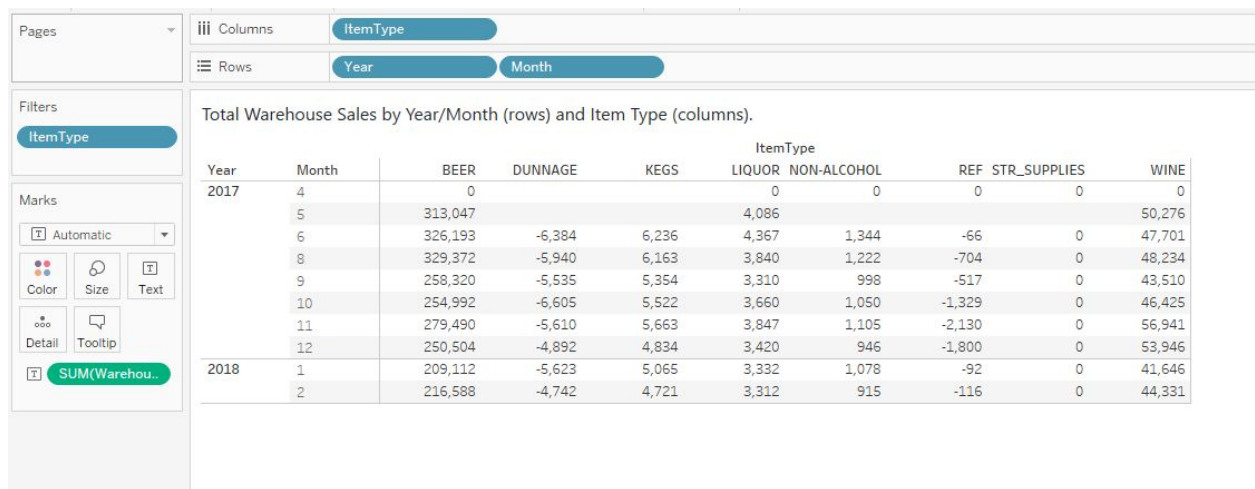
Pages

iii Columns ItemType

Rows Year Month

Filters

ItemType

Marks

Automatic

Color Size Text

Detail Tooltip

SUM(Warehou..

Total Warehouse Sales by Year/Month (rows) and Item Type (columns).

ItemType

| Year | Month | BEER | DUNNAGE | KEGS | LIQUOR | NON-ALCOHOL | REF | STR_SUPPLIES | WINE |
|---|---|---|---|---|---|---|---|---|---|
| 2017 | 4 | 0 | | | 0 | 0 | 0 | 0 | 0 |
| | 5 | 313,047 | | | 4,086 | | | | 50,276 |
| | 6 | 326,193 | -6,384 | 6,236 | 4,367 | 1,344 | -66 | 0 | 47,701 |
| | 8 | 329,372 | -5,940 | 6,163 | 3,840 | 1,222 | -704 | 0 | 48,234 |
| | 9 | 258,320 | -5,535 | 5,354 | 3,310 | 998 | -517 | 0 | 43,510 |
| | 10 | 254,992 | -6,605 | 5,522 | 3,660 | 1,050 | -1,329 | 0 | 46,425 |
| | 11 | 279,490 | -5,610 | 5,663 | 3,847 | 1,105 | -2,130 | 0 | 56,941 |
| | 12 | 250,504 | -4,892 | 4,834 | 3,420 | 946 | -1,800 | 0 | 53,946 |
| 2018 | 1 | 209,112 | -5,623 | 5,065 | 3,332 | 1,078 | -92 | 0 | 41,646 |
| | 2 | 216,588 | -4,742 | 4,721 | 3,312 | 915 | -116 | 0 | 44,331 |